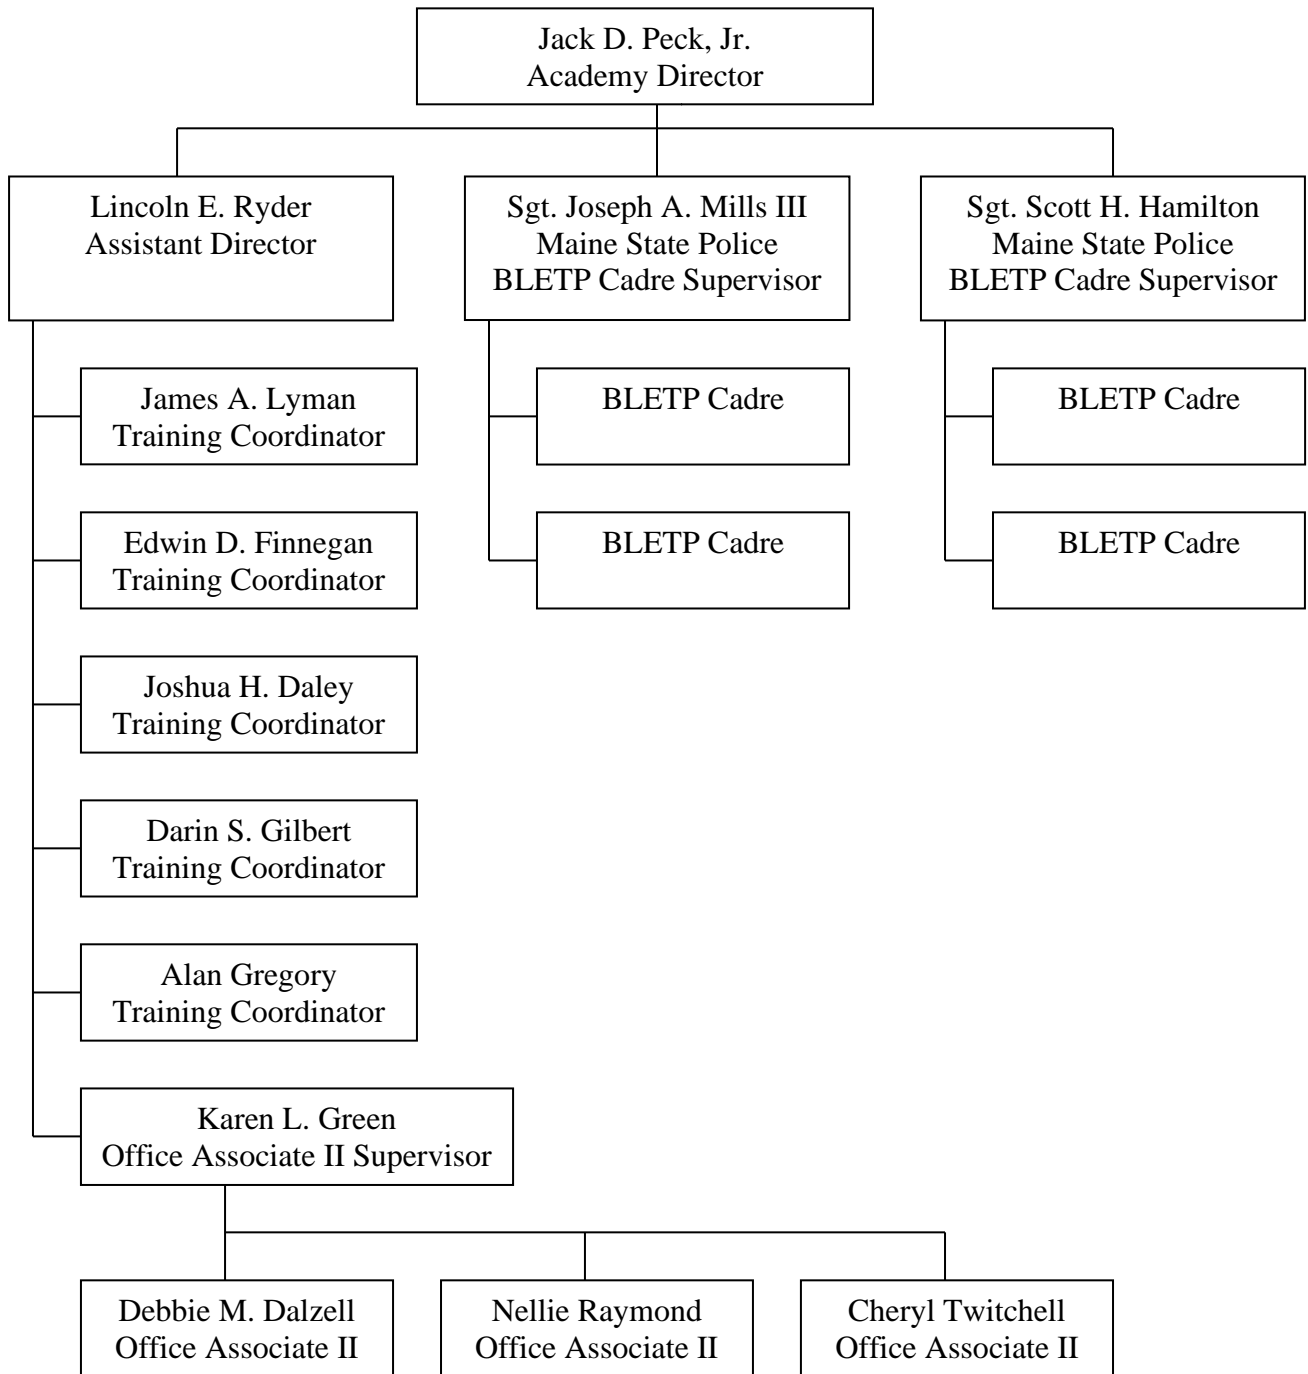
Jack D. Peck, Jr.
Academy Director

Lincoln E. Ryder
Assistant Director

Sgt. Joseph A. Mills III
Maine State Police
BLETP Cadre Supervisor

Sgt. Scott H. Hamilton
Maine State Police
BLETP Cadre Supervisor

James A. Lyman
Training Coordinator

Edwin D. Finnegan
Training Coordinator

Joshua H. Daley
Training Coordinator

Darin S. Gilbert
Training Coordinator

Alan Gregory
Training Coordinator

Karen L. Green
Office Associate II Supervisor

BLETP Cadre

BLETP Cadre

BLETP Cadre

BLETP Cadre

Debbie M. Dalzell
Office Associate II

Nellie Raymond
Office Associate II

Cheryl Twitchell
Office Associate II